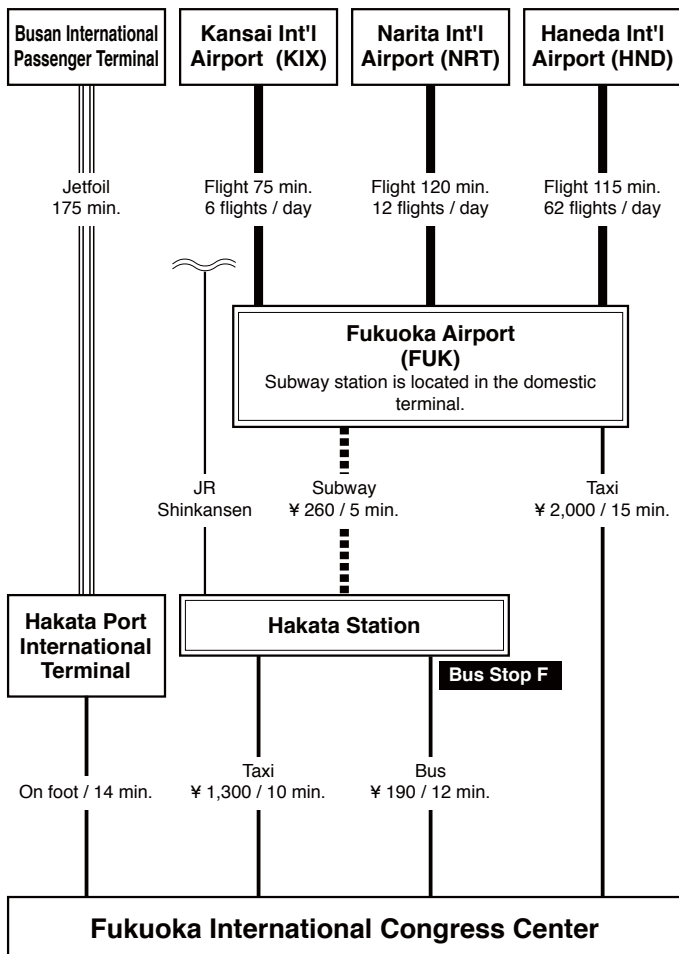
Busan International Passenger Terminal

Kansai Int'l Airport (KIX)

Narita Int'l Airport (NRT)

Haneda Int'l Airport (HND)

Jetfoil
175 min.

Flight 75 min.
6 flights / day

Flight 120 min.
12 flights / day

Flight 115 min.
62 flights / day

Fukuoka Airport
(FUK)
Subway station is located in the domestic terminal.

JR
Shinkansen

Subway
¥ 260 / 5 min.

Taxi
¥ 2,000 / 15 min.

Hakata Port International Terminal

Hakata Station

Bus Stop F

On foot / 14 min.

Taxi
¥ 1,300 / 10 min.

Bus
¥ 190 / 12 min.

Fukuoka International Congress Center